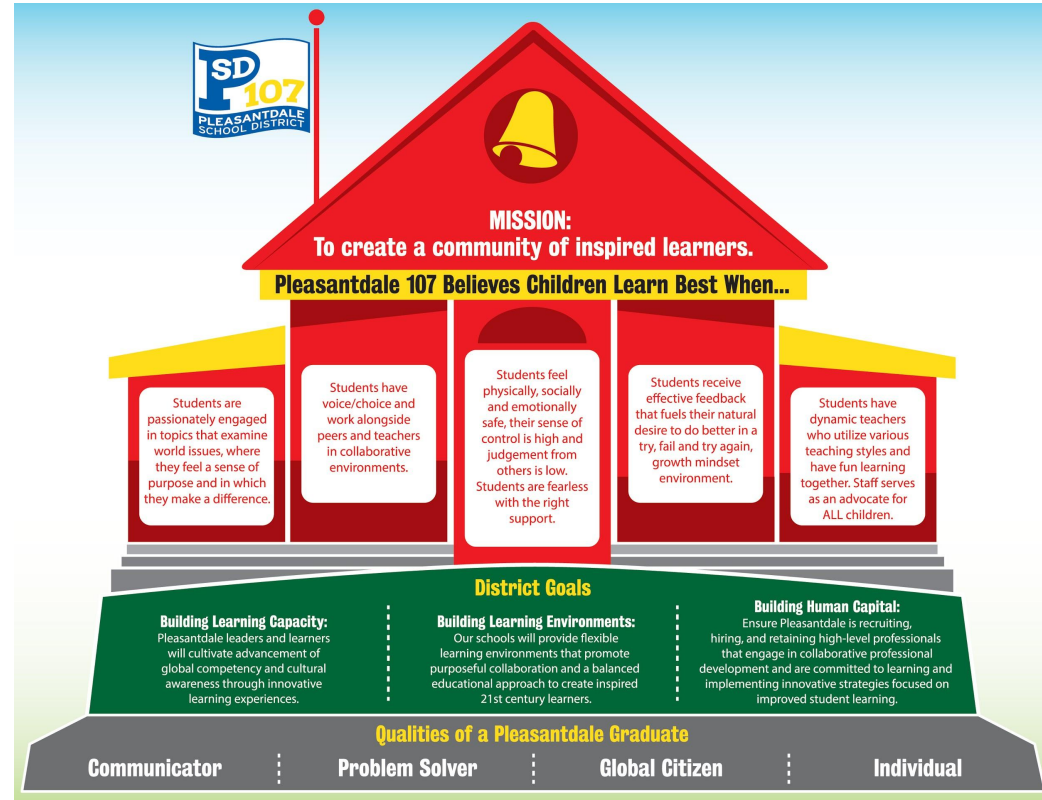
PSD 107
PLEASANTDALE SCHOOL DISTRICT

MISSION:
To create a community of inspired learners.

Pleasantdale 107 Believes Children Learn Best When...

Students are passionately engaged in topics that examine world issues, where they feel a sense of purpose and in which they make a difference.

Students have voice/choice and work alongside peers and teachers in collaborative environments.

Students feel physically, socially and emotionally safe, their sense of control is high and judgement from others is low. Students are fearless with the right support.

Students receive effective feedback that fuels their natural desire to do better in a try, fail and try again, growth mindset environment.

Students have dynamic teachers who utilize various teaching styles and have fun learning together. Staff serves as an advocate for ALL children.

District Goals

Building Learning Capacity:
Pleasantdale leaders and learners will cultivate advancement of global competency and cultural awareness through innovative learning experiences.

Building Learning Environments:
Our schools will provide flexible learning environments that promote purposeful collaboration and a balanced educational approach to create inspired 21st century learners.

Building Human Capital:
Ensure Pleasantdale is recruiting, hiring, and retaining high-level professionals that engage in collaborative professional development and are committed to learning and implementing innovative strategies focused on improved student learning.

Qualities of a Pleasantdale Graduate

Communicator

Problem Solver

Global Citizen

Individual